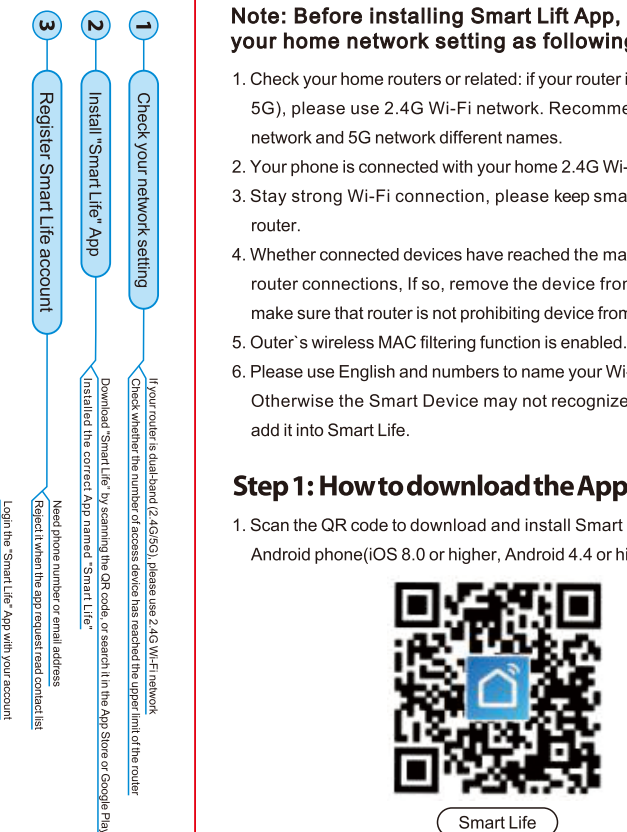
1

Check your network setting

If your router is dual-band (2.4G/5G), please use 2.4G Wi-Fi network

Check whether the number of access device has reached the upper limit of the router

2

Install "Smart Life" App

Download "Smart Life" by scanning the QR code, or search it in the App Store or Google Pla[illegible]

Installed the correct App named "Smart Life"

3

Register Smart Life account

Need phone number or email address

Reject it when the app request read contact list

Login the "Smart Life" App with your account

Note: Before installing Smart Lift App, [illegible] your home network setting as following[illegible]

1. Check your home routers or related: if your router i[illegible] 5G), please use 2.4G Wi-Fi network. Recomme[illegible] network and 5G network different names.

2. Your phone is connected with your home 2.4G Wi-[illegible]

3. Stay strong Wi-Fi connection, please keep sma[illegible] router.

4. Whether connected devices have reached the ma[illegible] router connections, If so, remove the device fro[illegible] make sure that router is not prohibiting device fro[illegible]

5. Outer`s wireless MAC filtering function is enabled.

6. Please use English and numbers to name your Wi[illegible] Otherwise the Smart Device may not recognize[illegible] add it into Smart Life.

Step 1: How to download the App

1. Scan the QR code to download and install Smart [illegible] Android phone(iOS 8.0 or higher, Android 4.4 or hi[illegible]

Smart Life